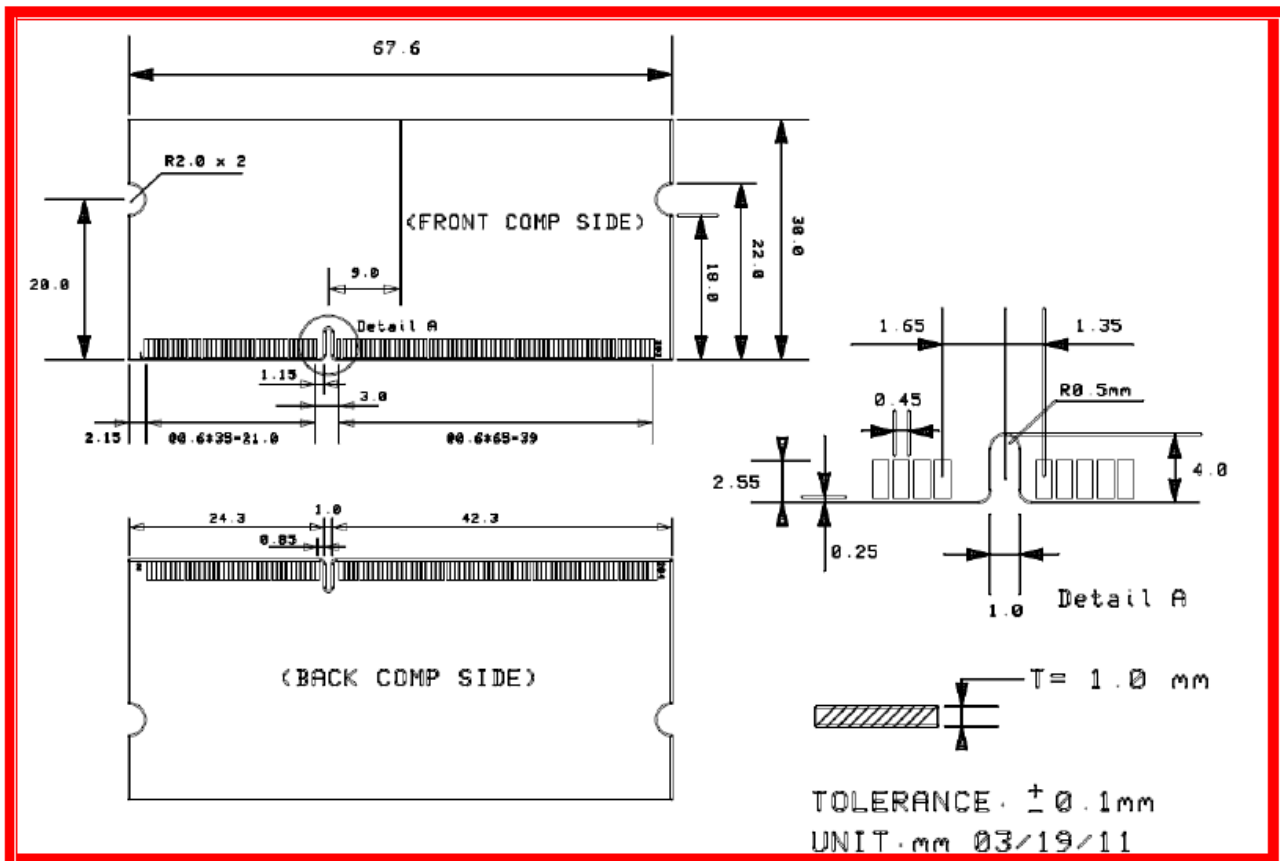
67.6

R2.0 x 2

(FRONT COMP SIDE)

20.0

9.0

18.0

22.0

30.0

Detail A

1.15

3.0

2.15

00.6*35=21.0

00.6*65=39

24.3

1.0

42.3

0.85

(BACK COMP SIDE)

1.65

1.35

0.45

R0.5mm

2.55

4.0

0.25

1.0

Detail A

T= 1.0 mm

TOLERANCE: $\pm$0.1mm

UNIT:mm 03/19/11